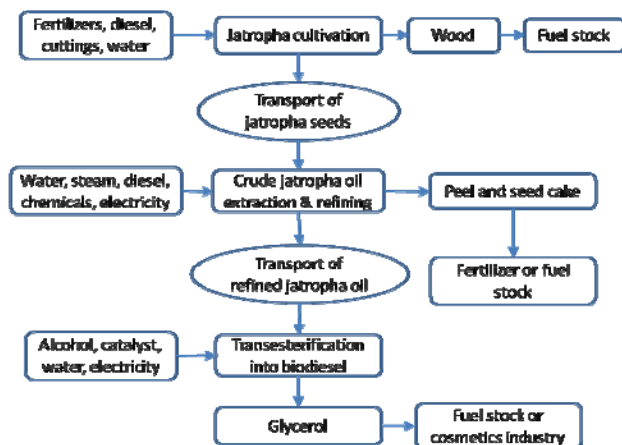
Fertilizers, diesel, cuttings, water

Jatropha cultivation

Wood

Fuel stock

Transport of jatropha seeds

Water, steam, diesel, chemicals, electricity

Crude jatropha oil extraction & refining

Peel and seed cake

Transport of refined jatropha oil

Fertilizer or fuel stock

Alcohol, catalyst, water, electricity

Transesterification into biodiesel

Glycerol

Fuel stock or cosmetics industry